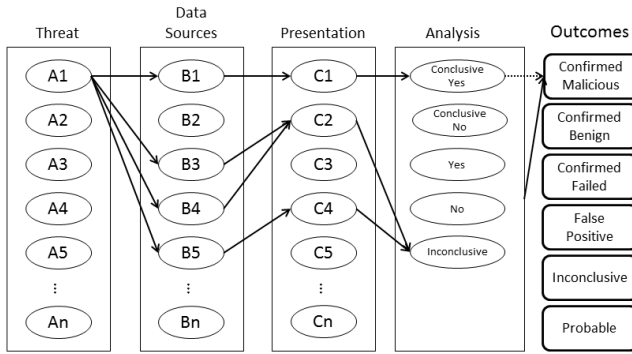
Threat

Data Sources

Presentation

Analysis

Outcomes

A1
A2
A3
A4
A5
⋮
An

B1
B2
B3
B4
B5
⋮
Bn

C1
C2
C3
C4
C5
⋮
Cn

Conclusive Yes
Conclusive No
Yes
No
Inconclusive

Confirmed Malicious
Confirmed Benign
Confirmed Failed
False Positive
Inconclusive
Probable